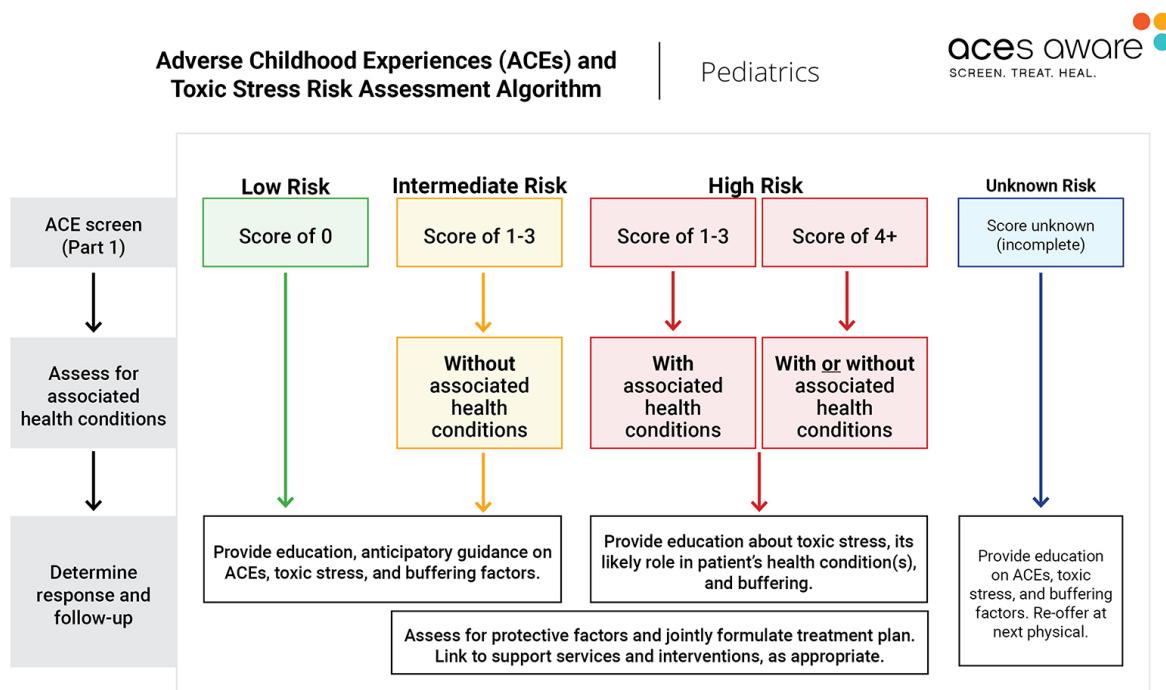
Adverse Childhood Experiences (ACEs) and Toxic Stress Risk Assessment Algorithm

Pediatrics

aces aware
SCREEN. TREAT. HEAL.

Low Risk

Intermediate Risk

High Risk

Unknown Risk

ACE screen (Part 1)

Score of 0

Score of 1-3

Score of 1-3

Score of 4+

Score unknown (incomplete)

Assess for associated health conditions

Without associated health conditions

With associated health conditions

With or without associated health conditions

Determine response and follow-up

Provide education, anticipatory guidance on ACEs, toxic stress, and buffering factors.

Provide education about toxic stress, its likely role in patient's health condition(s), and buffering.

Provide education on ACEs, toxic stress, and buffering factors. Re-offer at next physical.

Assess for protective factors and jointly formulate treatment plan. Link to support services and interventions, as appropriate.